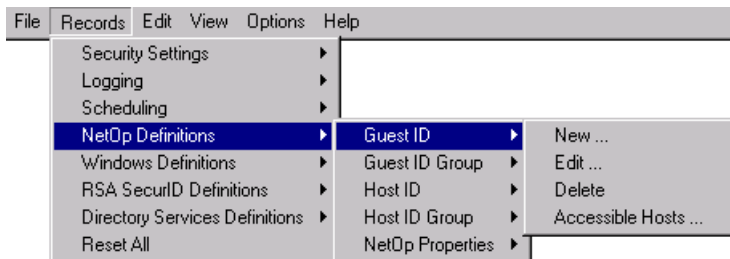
File Records Edit View Options Help

Security Settings
Logging
Scheduling
NetOp Definitions
Windows Definitions
RSA SecurID Definitions
Directory Services Definitions
Reset All

Guest ID
Guest ID Group
Host ID
Host ID Group
NetOp Properties

New ...
Edit ...
Delete
Accessible Hosts ...